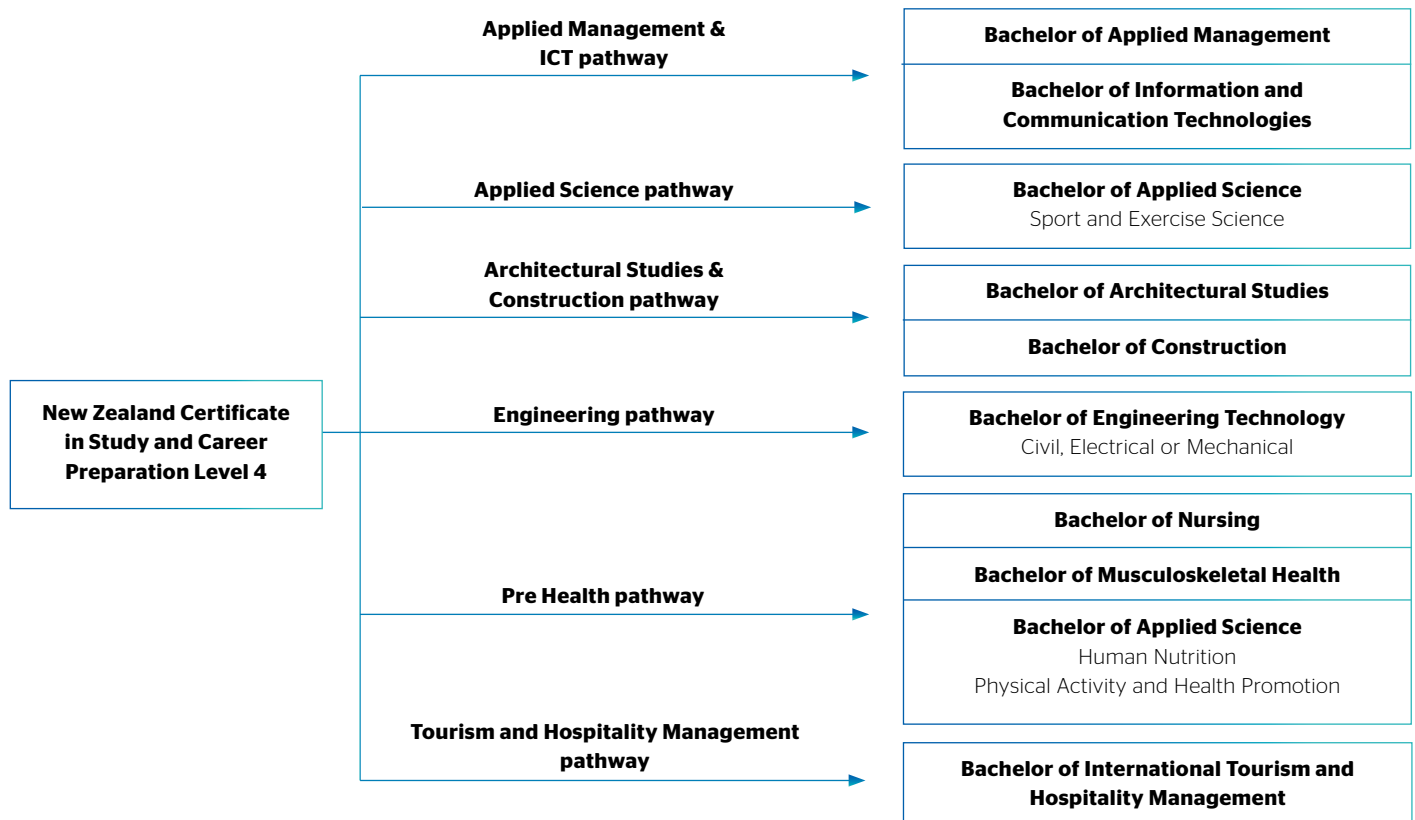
New Zealand Certificate in Study and Career Preparation Level 4

Applied Management & ICT pathway

Bachelor of Applied Management

Bachelor of Information and Communication Technologies

Applied Science pathway

Bachelor of Applied Science
Sport and Exercise Science

Architectural Studies & Construction pathway

Bachelor of Architectural Studies

Bachelor of Construction

Engineering pathway

Bachelor of Engineering Technology
Civil, Electrical or Mechanical

Pre Health pathway

Bachelor of Nursing

Bachelor of Musculoskeletal Health

Bachelor of Applied Science
Human Nutrition
Physical Activity and Health Promotion

Tourism and Hospitality Management pathway

Bachelor of International Tourism and Hospitality Management